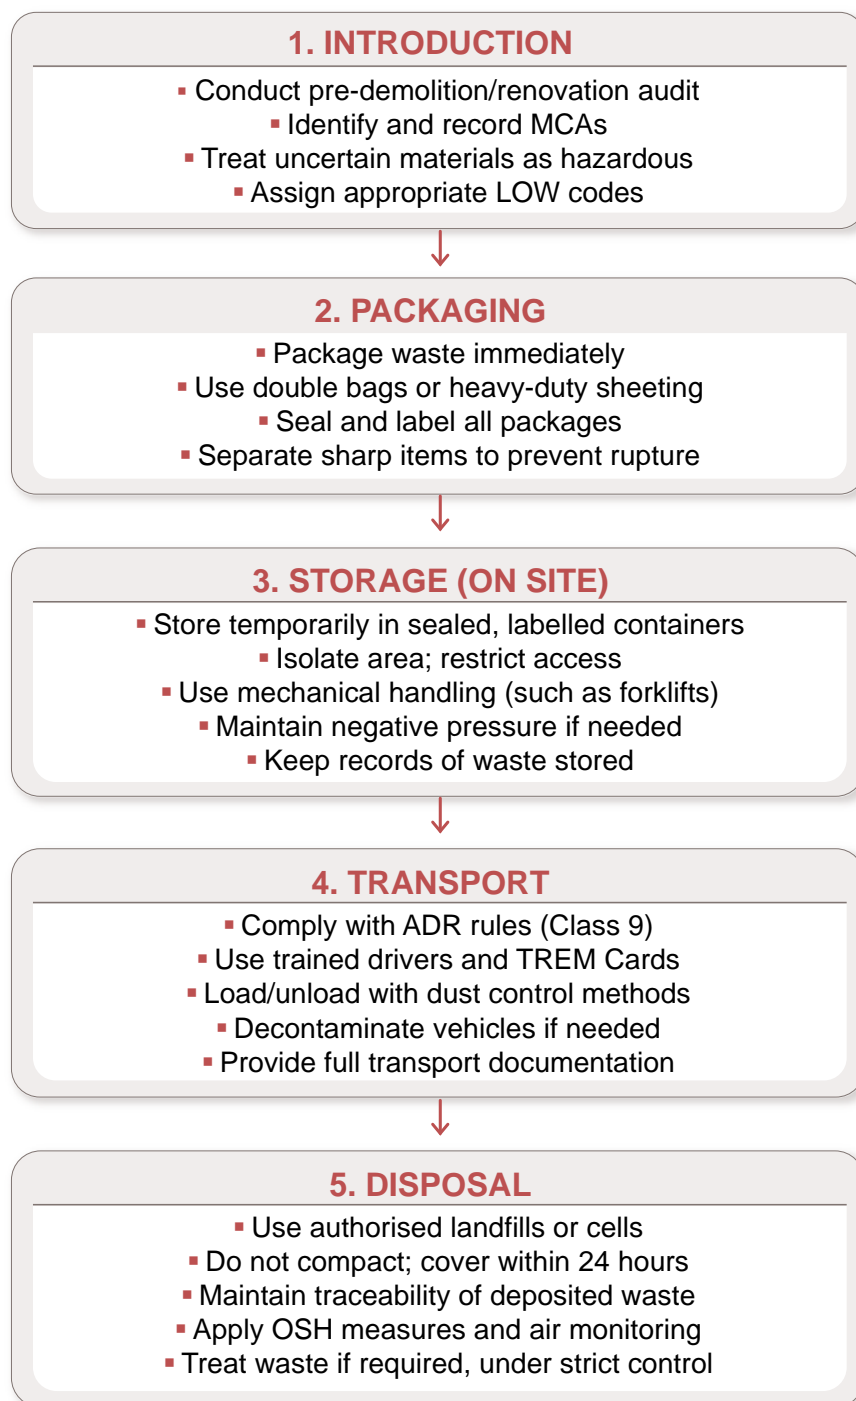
1. INTRODUCTION

- Conduct pre-demolition/renovation audit
- Identify and record MCAs
- Treat uncertain materials as hazardous
- Assign appropriate LOW codes

2. PACKAGING

- Package waste immediately
- Use double bags or heavy-duty sheeting
- Seal and label all packages
- Separate sharp items to prevent rupture

3. STORAGE (ON SITE)

- Store temporarily in sealed, labelled containers
- Isolate area; restrict access
- Use mechanical handling (such as forklifts)
- Maintain negative pressure if needed
- Keep records of waste stored

4. TRANSPORT

- Comply with ADR rules (Class 9)
- Use trained drivers and TREM Cards
- Load/unload with dust control methods
- Decontaminate vehicles if needed
- Provide full transport documentation

5. DISPOSAL

- Use authorised landfills or cells
- Do not compact; cover within 24 hours
- Maintain traceability of deposited waste
- Apply OSH measures and air monitoring
- Treat waste if required, under strict control